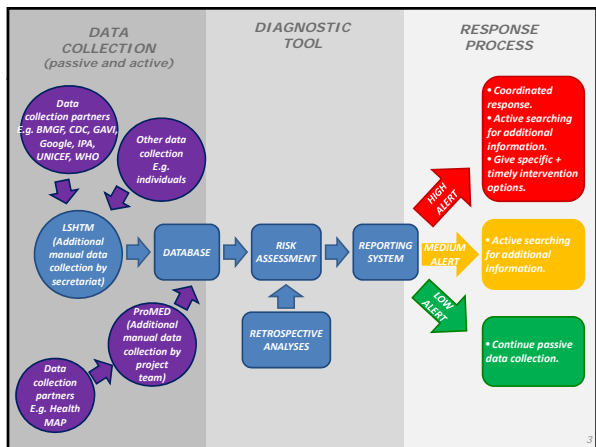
DATA COLLECTION
(passive and active)

DIAGNOSTIC TOOL

RESPONSE PROCESS

Data collection partners E.g. BMGF, CDC, GAVI, Google, IPA, UNICEF, WHO

Other data collection E.g. individuals

LSHTM (Additional manual data collection by secretariat)

DATABASE

RISK ASSESSMENT

REPORTING SYSTEM

ProMED (Additional manual data collection by project team)

Data collection partners E.g. Health MAP

RETROSPECTIVE ANALYSES

HIGH ALERT

MEDIUM ALERT

LOW ALERT

• Coordinated response.
• Active searching for additional information.
• Give specific + timely intervention options.

• Active searching for additional information.

• Continue passive data collection.

3